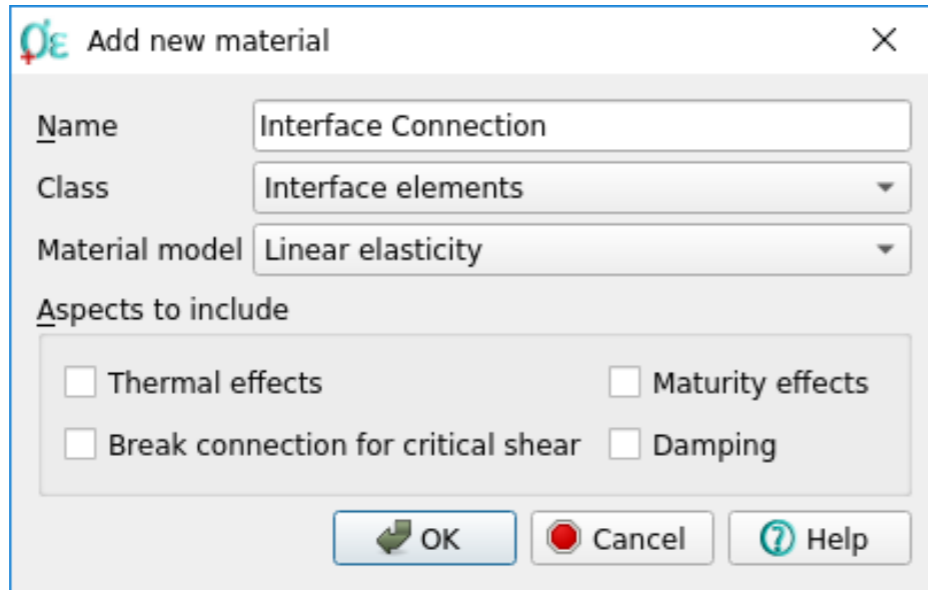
Add new material

Name Interface Connection

Class Interface elements

Material model Linear elasticity

Aspects to include

Thermal effects

Maturity effects

Break connection for critical shear

Damping

OK

Cancel

Help